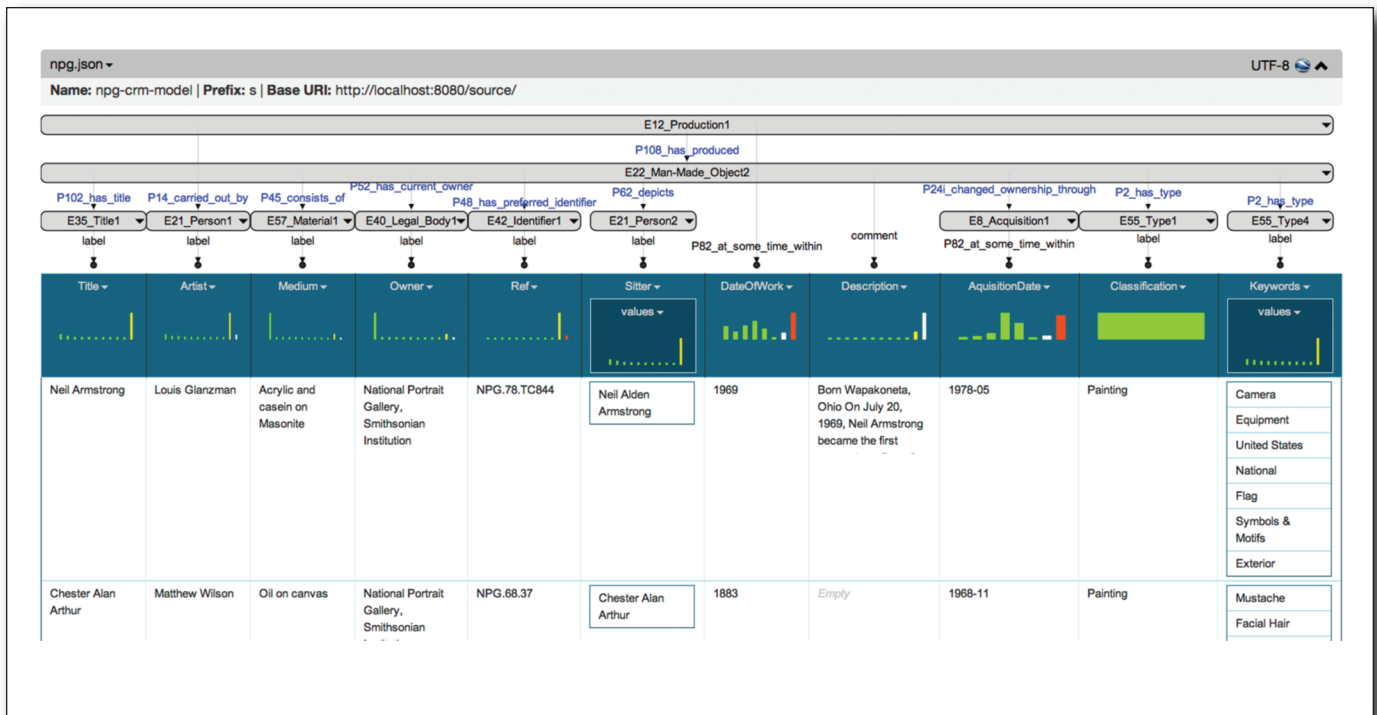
npg.json ▾ UTF-8

Name: npg-crm-model | Prefix: s | Base URI: http://localhost:8080/source/

E12_Production1

P108_has_produced

E22_Man-Made_Object2

P102_has_title P14_carried_out_by P45_consists_of P52_has_current_owner P48_has_preferred_identifier P62_depicts P24i_changed_ownership_through P2_has_type P2_has_type

E35_Title1 E21_Person1 E57_Material1 E40_Legal_Body1 E42_Identifier1 E21_Person2 E8_Acquisition1 E55_Type1 E55_Type4

label label label label label label P82_at_some_time_within comment P82_at_some_time_within label label

| Title | Artist | Medium | Owner | Ref | Sitter | DateOfWork | Description | AquisitionDate | Classification | Keywords |
|---|---|---|---|---|---|---|---|---|---|---|
| | | | | | values | | | | | values |
| Neil Armstrong | Louis Glanzman | Acrylic and casein on Masonite | National Portrait Gallery, Smithsonian Institution | NPG.78.TC844 | Neil Alden Armstrong | 1969 | Born Wapakoneta, Ohio On July 20, 1969, Neil Armstrong became the first | 1978-05 | Painting | Camera<br>Equipment<br>United States<br>National<br>Flag<br>Symbols & Motifs<br>Exterior |
| Chester Alan Arthur | Matthew Wilson | Oil on canvas | National Portrait Gallery, Smithsonian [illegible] | NPG.68.37 | Chester Alan Arthur | 1883 | Empty | 1968-11 | Painting | Mustache<br>Facial Hair |